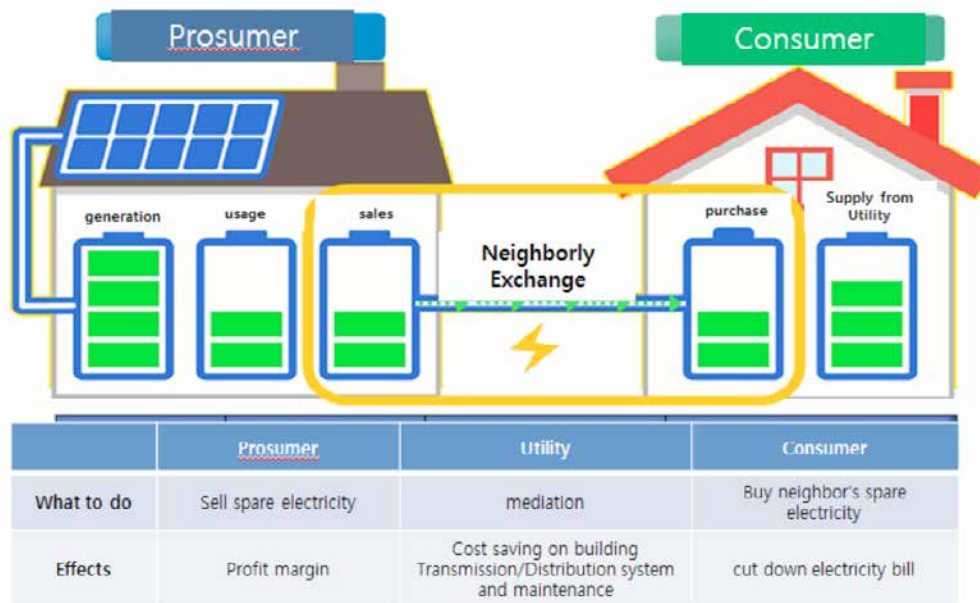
Prosumer

Consumer

generation

usage

sales

Neighborly Exchange

purchase

Supply from Utility

|  | Prosumer | Utility | Consumer |
|---|---|---|---|
| What to do | Sell spare electricity | mediation | Buy neighbor's spare electricity |
| Effects | Profit margin | Cost saving on building Transmission/Distribution system and maintenance | cut down electricity bill |